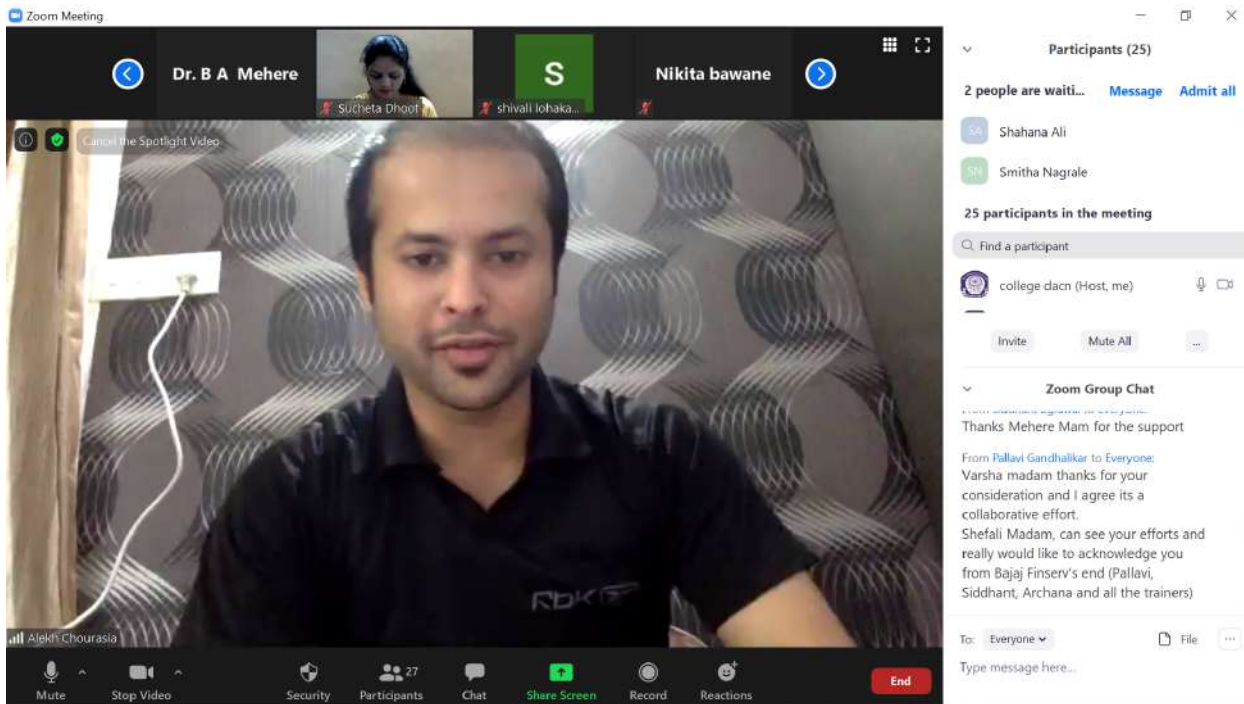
Zoom Meeting

Dr. B A Mehere

Sucheta Dhoot

S

shivali lohaka...

Nikita bawane

Cancel the Spotlight Video

RbK

Alekh Chourasia

Mute

Stop Video

Security

27

Participants

Chat

Share Screen

Record

Reactions

End

Participants (25)

2 people are waiti...

Message

Admit all

SA Shahana Ali

SN Smitha Nagrale

25 participants in the meeting

Find a participant

college dacn (Host, me)

Invite

Mute All

...

Zoom Group Chat

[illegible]

Thanks Mehere Mam for the support

From Pallavi Gandhalikar to Everyone:

Varsha madam thanks for your consideration and I agree its a collaborative effort.

Shefali Madam, can see your efforts and really would like to acknowledge you from Bajaj Finserv's end (Pallavi, Siddhant, Archana and all the trainers)

To: Everyone

File

...

Type message here...